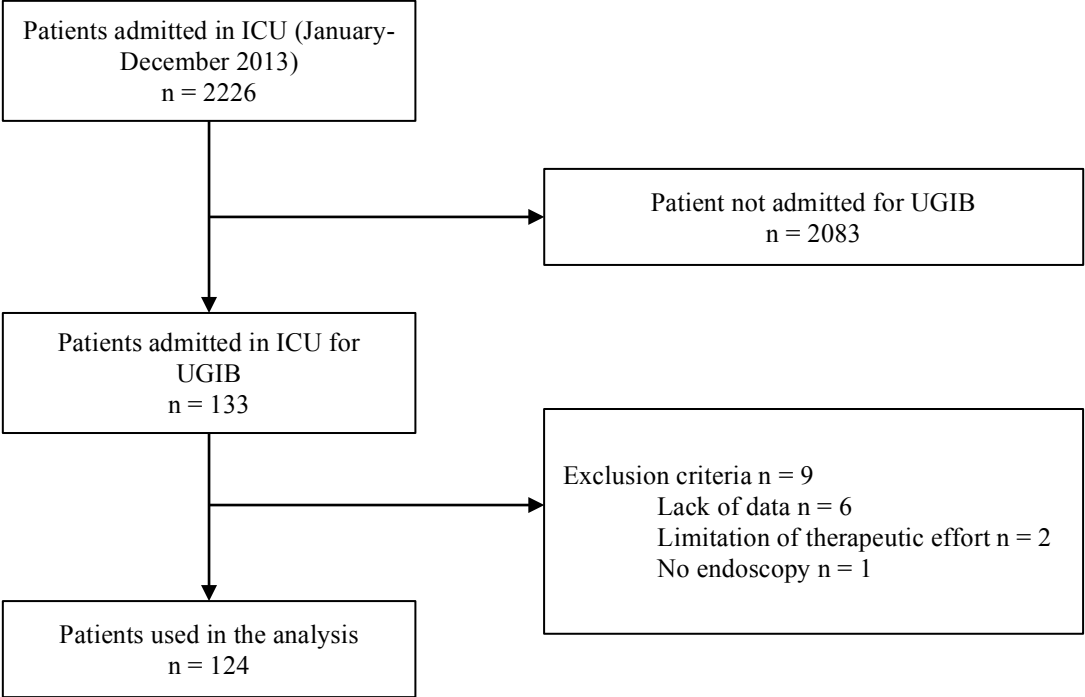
Patients admitted in ICU (January-December 2013)
n = 2226

Patient not admitted for UGIB
n = 2083

Patients admitted in ICU for UGIB
n = 133

Exclusion criteria n = 9
Lack of data n = 6
Limitation of therapeutic effort n = 2
No endoscopy n = 1

Patients used in the analysis
n = 124